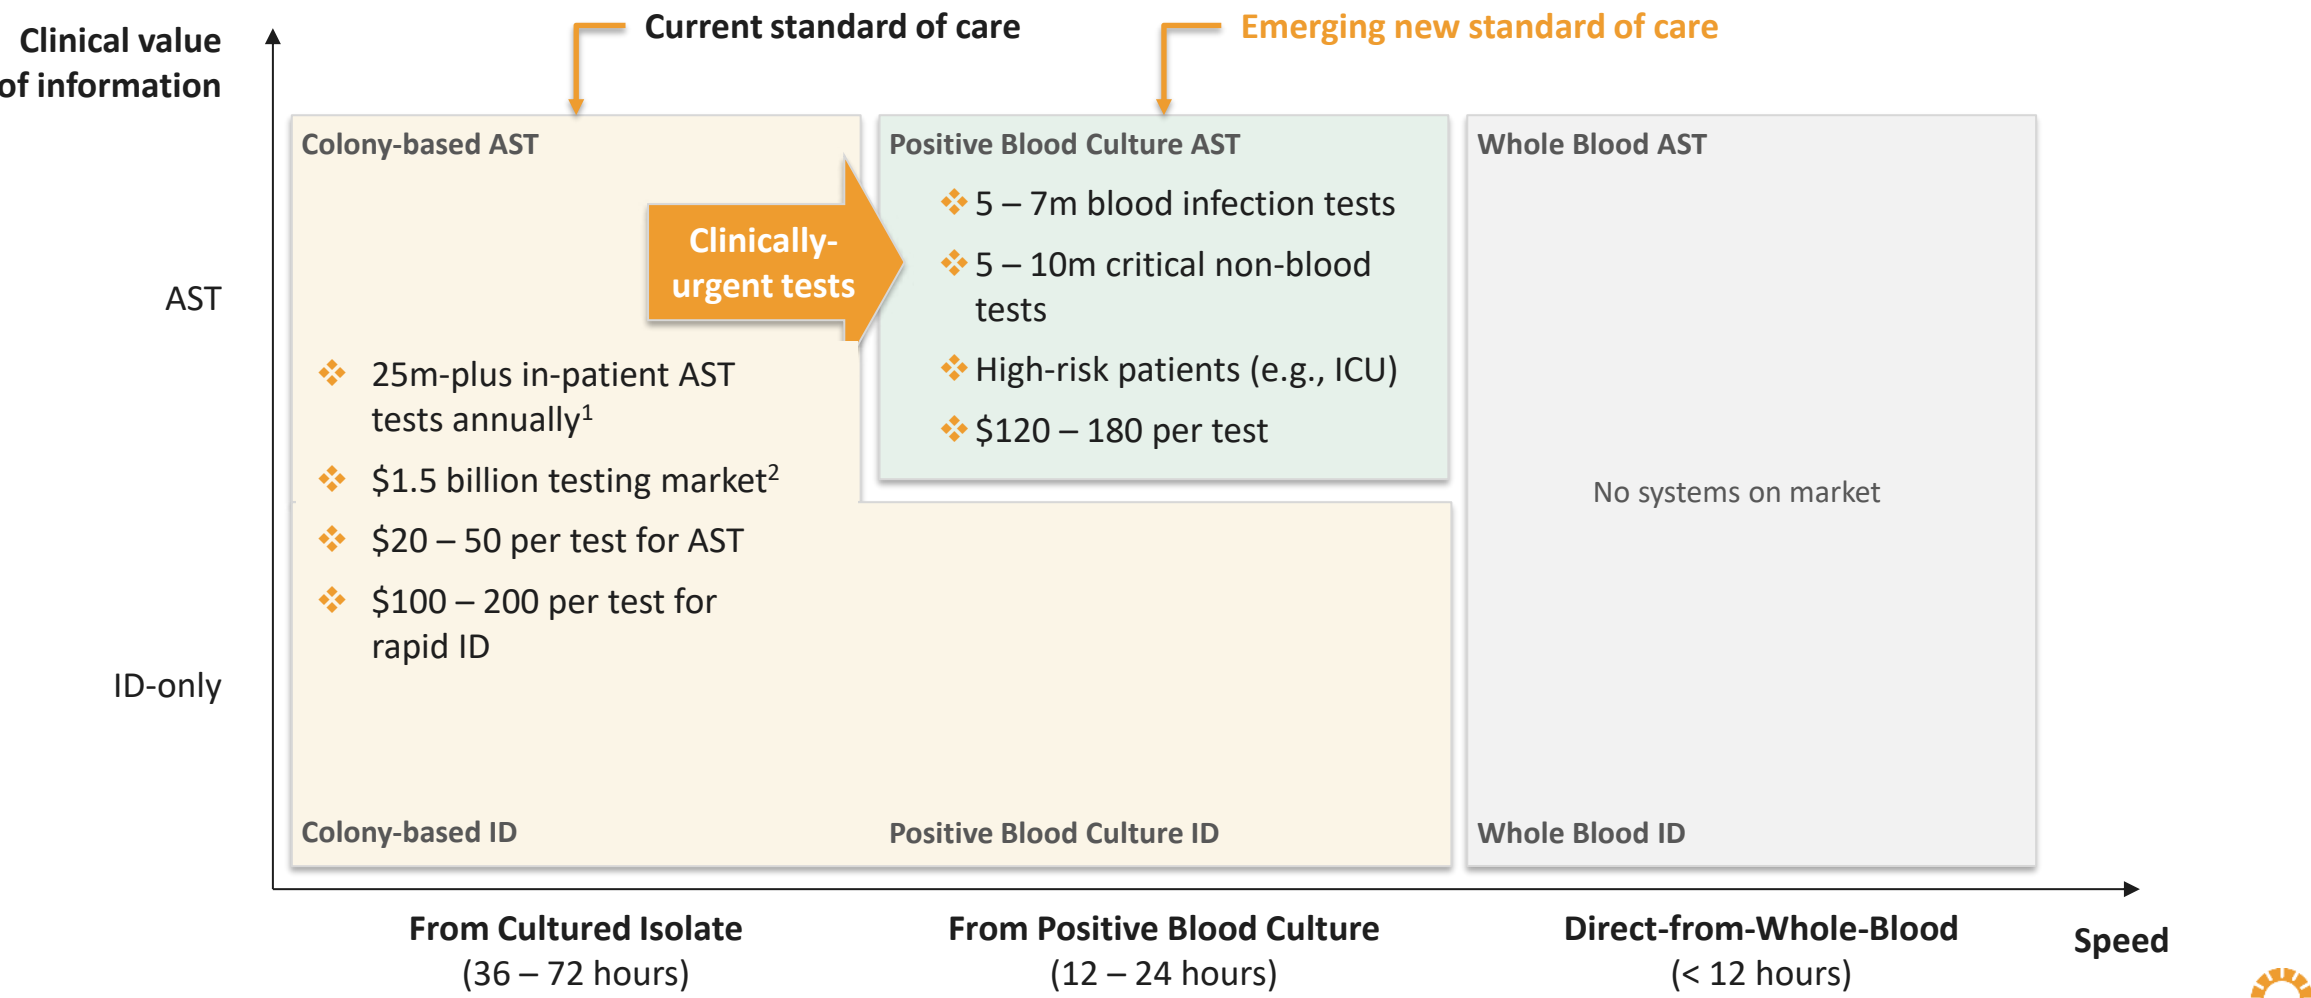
Clinical value of information

Current standard of care

Emerging new standard of care

AST

ID-only

Colony-based AST

Clinically-urgent tests

25m-plus in-patient AST tests annually$^1$

$1.5 billion testing market$^2$

$20 – 50 per test for AST

$100 – 200 per test for rapid ID

Positive Blood Culture AST

5 – 7m blood infection tests

5 – 10m critical non-blood tests

High-risk patients (e.g., ICU)

$120 – 180 per test

Whole Blood AST

No systems on market

Colony-based ID

Positive Blood Culture ID

Whole Blood ID

From Cultured Isolate (36 – 72 hours)

From Positive Blood Culture (12 – 24 hours)

Direct-from-Whole-Blood (< 12 hours)

Speed